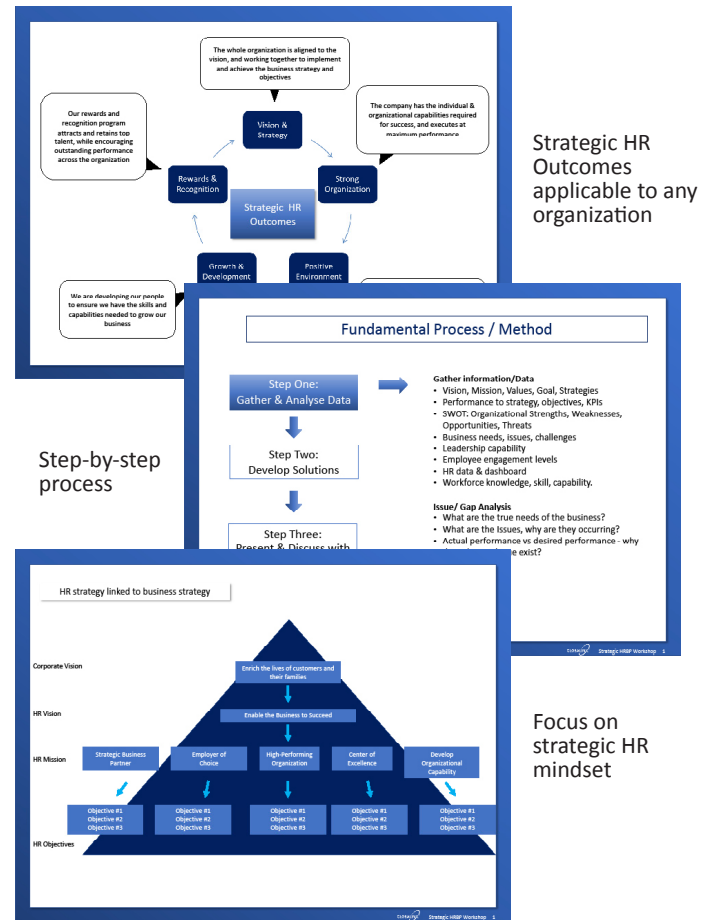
The whole organization is aligned to the vision, and working together to implement and achieve the business strategy and objectives

Our rewards and recognition program attracts and retains top talent, while encouraging outstanding performance across the organization

The company has the individual & organizational capabilities required for success, and executes at maximum performance

Vision & Strategy

Rewards & Recognition

Strong Organization

Strategic HR Outcomes

Growth & Development

Positive Environment

We are developing our people to ensure we have the skills and capabilities needed to grow our business

Strategic HR Outcomes applicable to any organization

Fundamental Process / Method

Step One: Gather & Analyse Data

Step Two: Develop Solutions

Step Three: Present & Discuss with

Gather information/Data
• Vision, Mission, Values, Goal, Strategies
• Performance to strategy, objectives, KPIs
• SWOT: Organizational Strengths, Weaknesses, Opportunities, Threats
• Business needs, issues, challenges
• Leadership capability
• Employee engagement levels
• HR data & dashboard
• Workforce knowledge, skill, capability.

Issue/ Gap Analysis
• What are the true needs of the business?
• What are the Issues, why are they occurring?
• Actual performance vs desired performance - why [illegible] exist?

Strategic HRBP Workshop 1

Step-by-step process

HR strategy linked to business strategy

Corporate Vision

Enrich the lives of customers and their families

HR Vision

Enable the Business to Succeed

HR Mission

Strategic Business Partner

Employer of Choice

High-Performing Organization

Center of Excellence

Develop Organizational Capability

Objective #1
Objective #2
Objective #3

Objective #1
Objective #2
Objective #3

Objective #1
Objective #2
Objective #3

Objective #1
Objective #2
Objective #3

Objective #1
Objective #2
Objective #3

HR Objectives

Strategic HRBP Workshop 1

Focus on strategic HR mindset